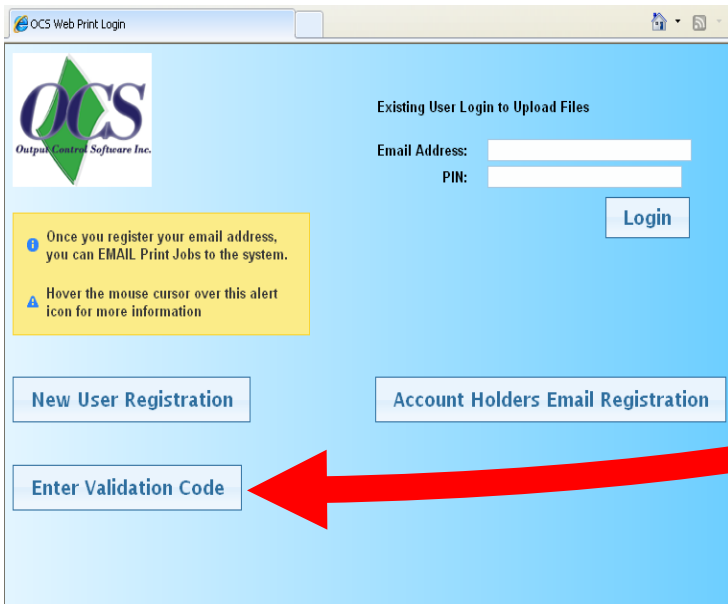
OCS Web Print Login

OCS
Output Control Software Inc.

Existing User Login to Upload Files

Email Address:
PIN:

Login

Once you register your email address, you can EMAIL Print Jobs to the system.

Hover the mouse cursor over this alert icon for more information

New User Registration

Account Holders Email Registration

Enter Validation Code